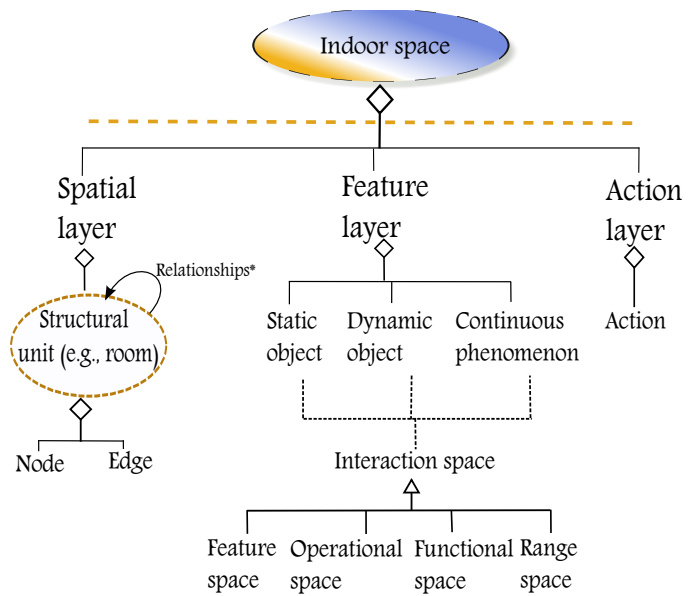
Indoor space

Spatial layer

Feature layer

Action layer

Relationships*

Structural unit (e.g., room)

Node

Edge

Static object

Dynamic object

Continuous phenomenon

Action

Interaction space

Feature space

Operational space

Functional space

Range space